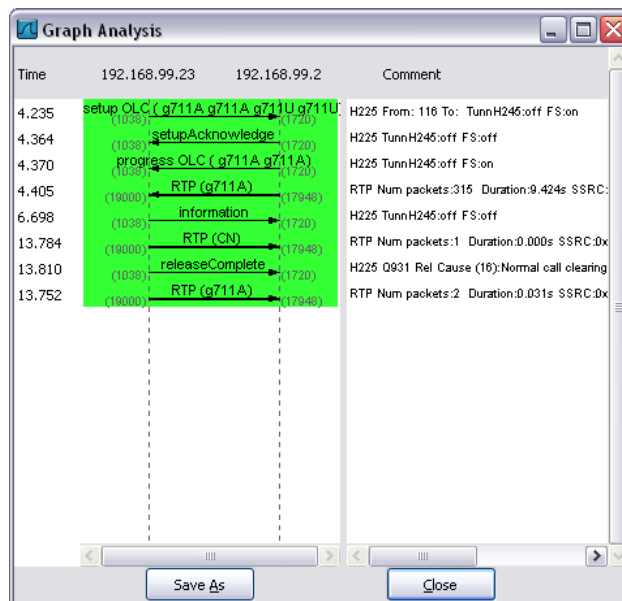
Graph Analysis

| Time | 192.168.99.23 | 192.168.99.2 | Comment |
|---|---|---|---|
| 4.235 | setup OLC ( g711A g711A g711U g711U (1038) | (1720) | H225 From: 116 To: TunnH245:off FS:on |
| 4.364 | setupAcknowledge (1038) | (1720) | H225 TunnH245:off FS:off |
| 4.370 | progress OLC ( g711A g711A) (1038) | (1720) | H225 TunnH245:off FS:on |
| 4.405 | RTP (g711A) (19000) | (17948) | RTP Num packets:315 Duration:9.424s SSRC: |
| 6.698 | information (1038) | (1720) | H225 TunnH245:off FS:off |
| 13.784 | RTP (CN) (19000) | (17948) | RTP Num packets:1 Duration:0.000s SSRC:0x |
| 13.810 | releaseComplete (1038) | (1720) | H225 Q931 Rel Cause (16):Normal call clearing |
| 13.752 | RTP (g711A) (19000) | (17948) | RTP Num packets:2 Duration:0.031s SSRC:0x |

III

III

Save As

Close